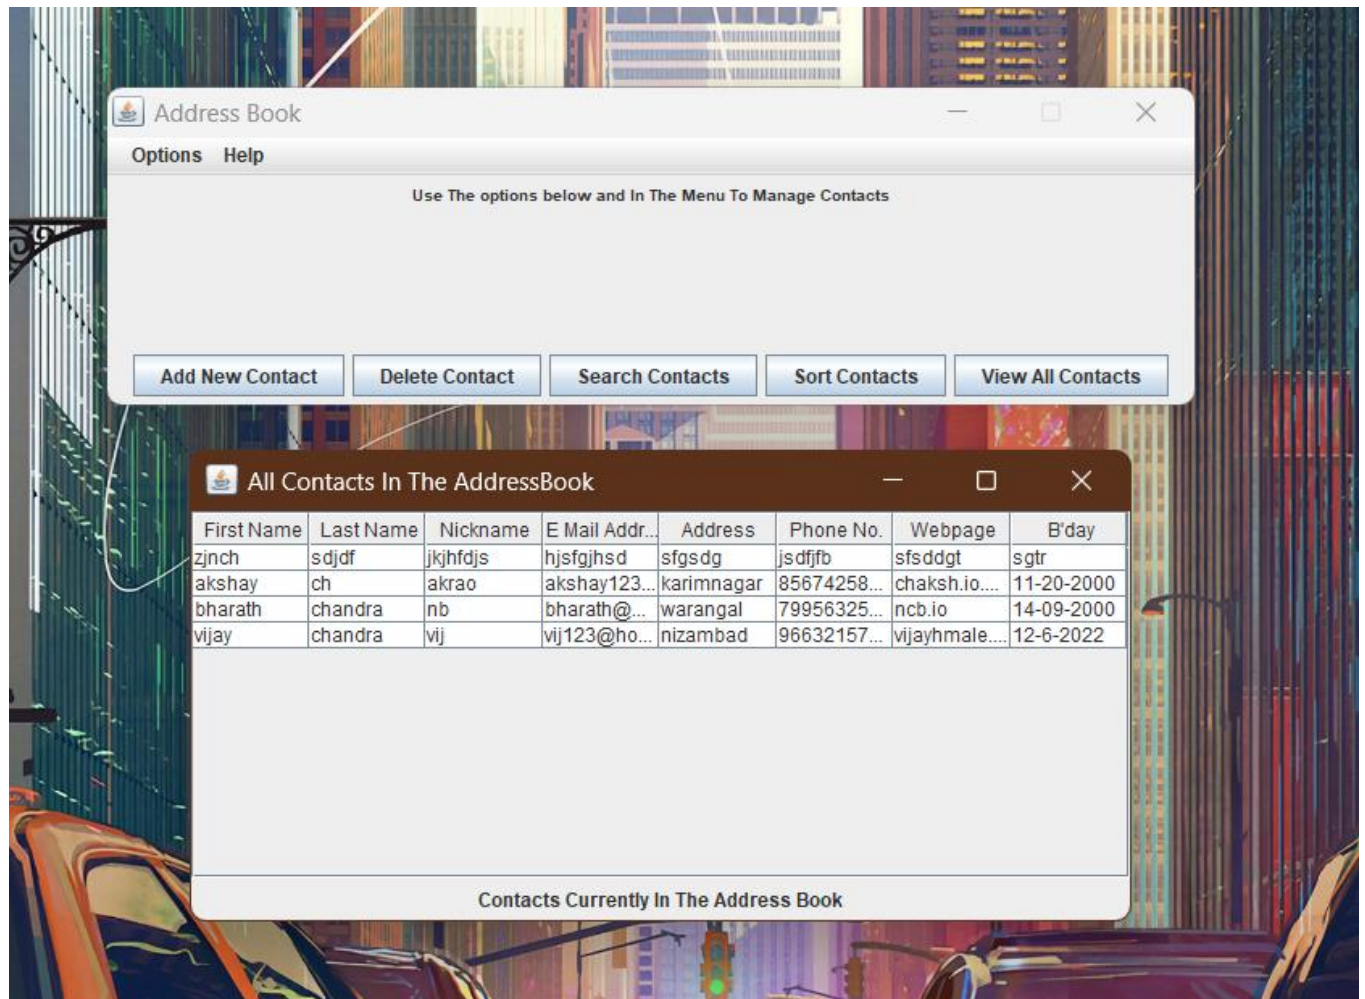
Address Book

Options Help

Use The options below and In The Menu To Manage Contacts

Add New Contact | Delete Contact | Search Contacts | Sort Contacts | View All Contacts

All Contacts In The AddressBook

| First Name | Last Name | Nickname | E Mail Addr... | Address | Phone No. | Webpage | B'day |
|---|---|---|---|---|---|---|---|
| zjnch | sdjdf | jkjhfdjs | hjsfgjhsd | sfgsdg | jsdfjfb | sfsddgt | sgtr |
| akshay | ch | akrao | akshay123... | karimnagar | 85674258... | chaksh.io.... | 11-20-2000 |
| bharath | chandra | nb | bharath@... | warangal | 79956325... | ncb.io | 14-09-2000 |
| vijay | chandra | vij | vij123@ho... | nizambad | 96632157... | vijayhmale.... | 12-6-2022 |

Contacts Currently In The Address Book